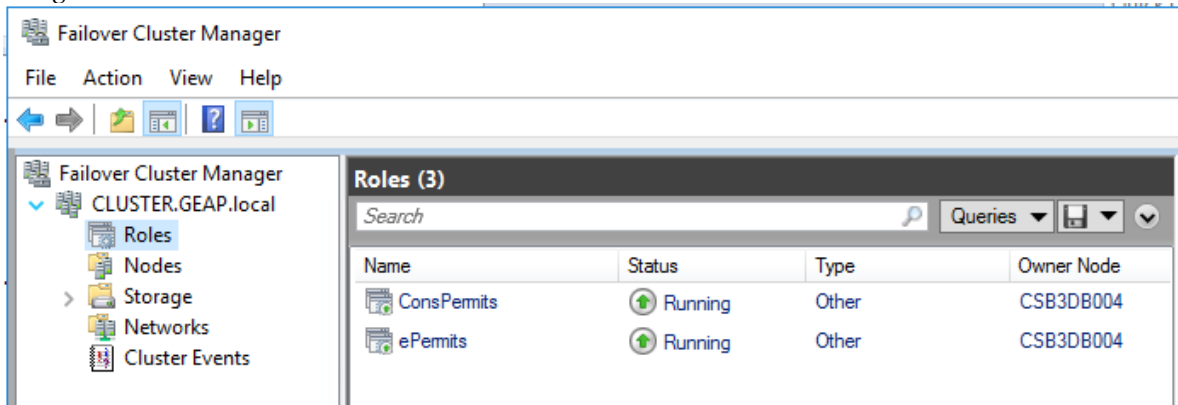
Failover Cluster Manager

File Action View Help

Failover Cluster Manager
CLUSTER.GEAP.local
Roles
Nodes
Storage
Networks
Cluster Events

Roles (3)

Search

Queries

| Name | Status | Type | Owner Node |
|---|---|---|---|
| ConsPermits | Running | Other | CSB3DB004 |
| ePermits | Running | Other | CSB3DB004 |